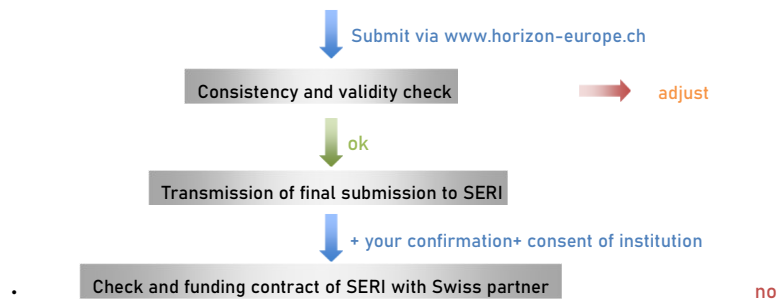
Submit via www.horizon-europe.ch

Consistency and validity check

adjust

ok

Transmission of final submission to SERI

+ your confirmation+ consent of institution

•

Check and funding contract of SERI with Swiss partner

no